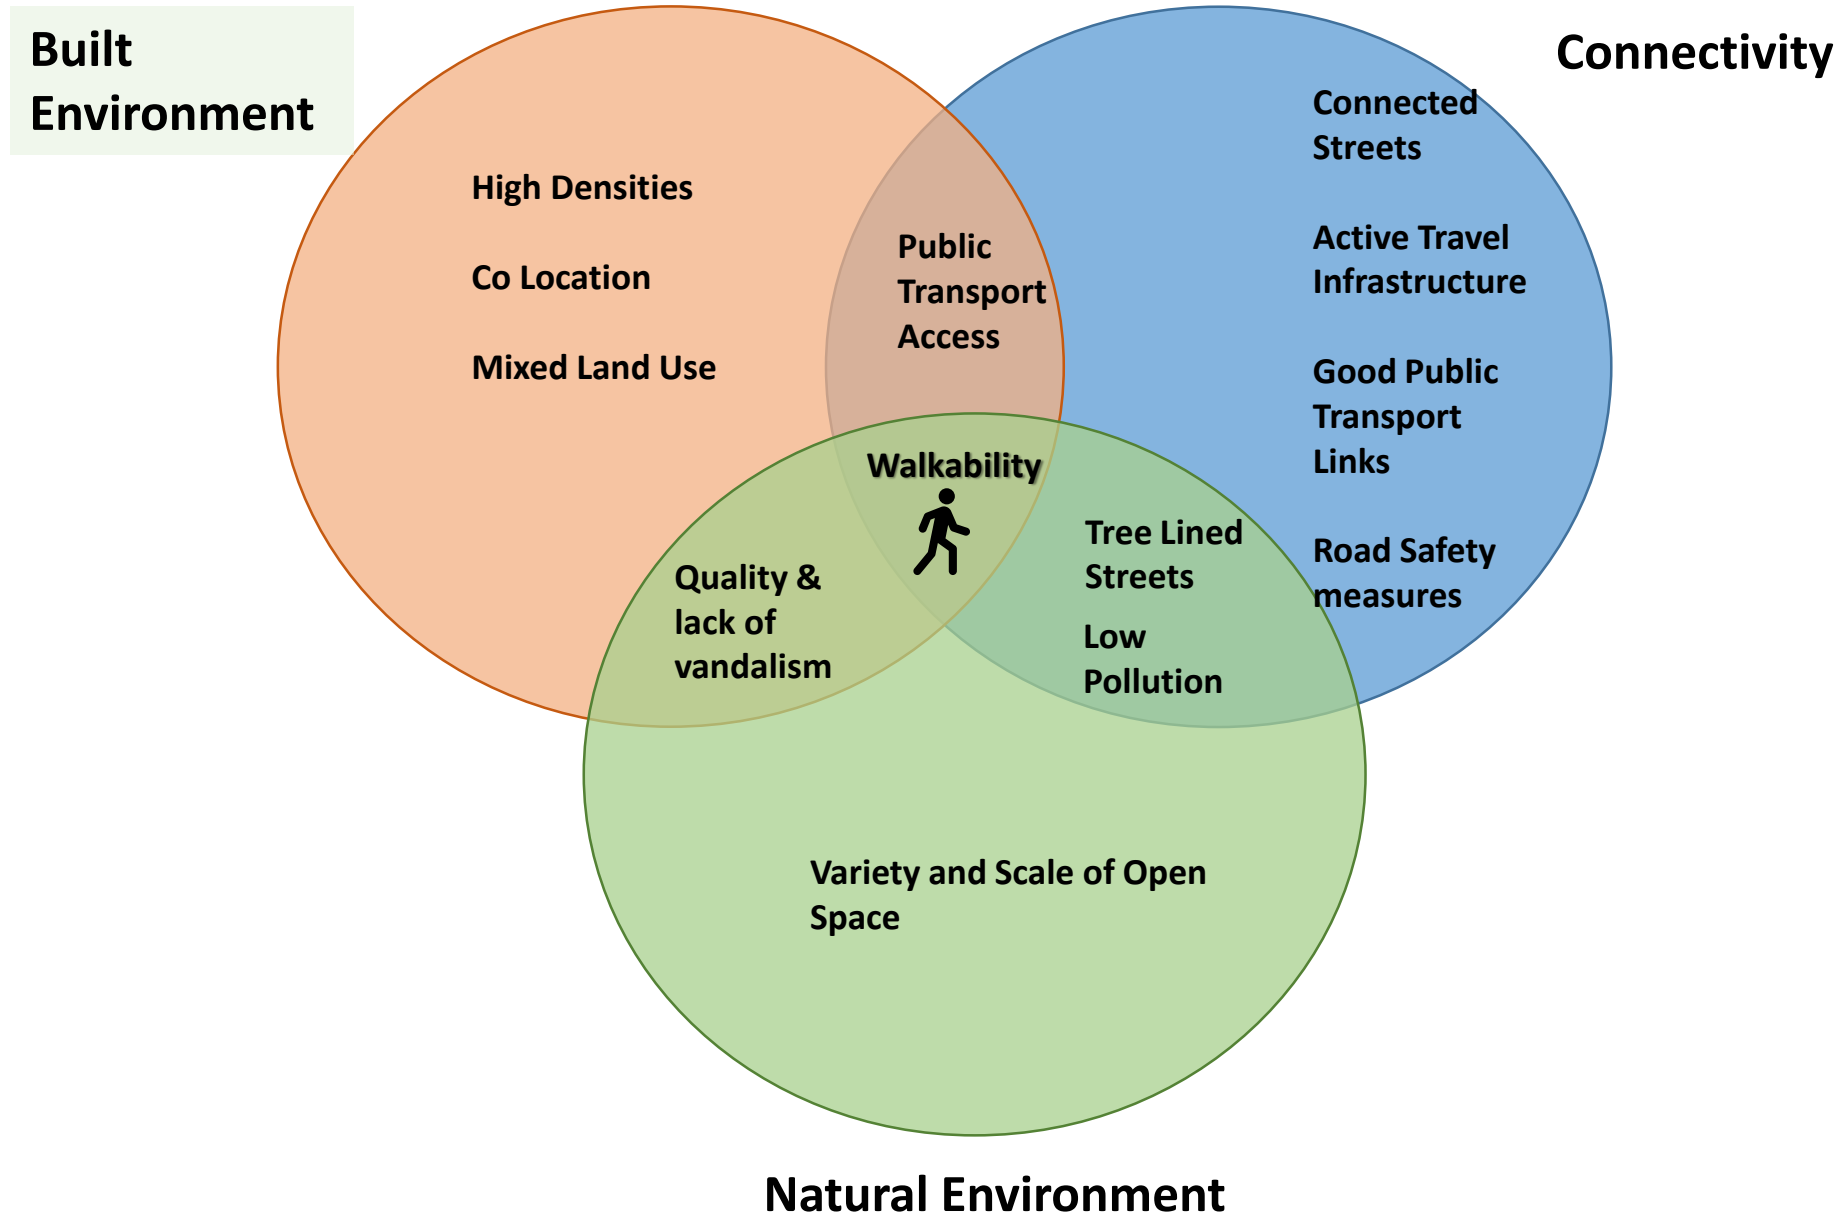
Built Environment

Connectivity

High Densities

Co Location

Mixed Land Use

Public Transport Access

Connected Streets

Active Travel Infrastructure

Good Public Transport Links

Road Safety measures

Walkability

Quality & lack of vandalism

Tree Lined Streets

Low Pollution

Variety and Scale of Open Space

Natural Environment